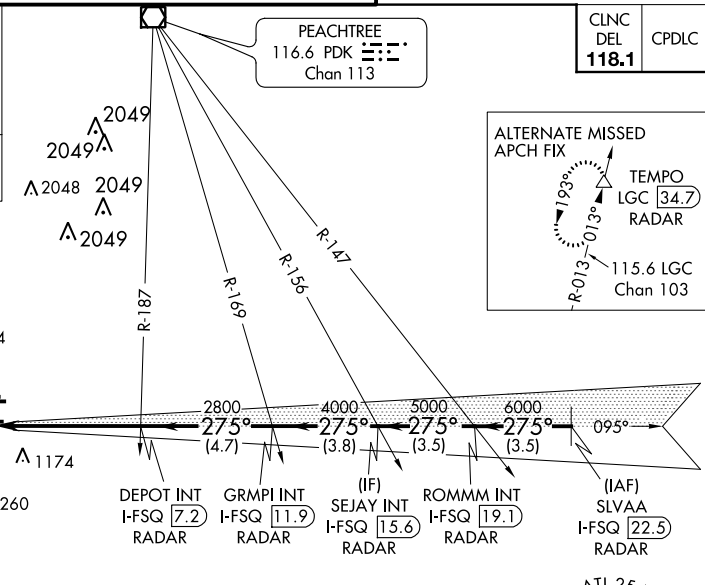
PEACHTREE
116.6 PDK
Chan 113

| CLNC DEL 118.1 | CPDLC |
|---|---|

2049
2049
2048
2049
2049

ALTERNATE MISSED APCH FIX
TEMPO
LGC 34.7
RADAR
193°
013°
R-013
115.6 LGC
Chan 103

R-187
R-169
R-156
R-147

4

2800
4000
5000
6000
275°
275°
275°
275°
095°
(4.7)
(3.8)
(3.5)
(3.5)

1174
260

DEPOT INT
I-FSQ 7.2
RADAR

GRMPI INT
I-FSQ 11.9
RADAR

(IF)
SEJAY INT
I-FSQ 15.6
RADAR

ROMMM INT
I-FSQ 19.1
RADAR

(IAF)
SLVAA
I-FSQ 22.5
RADAR

ATL 25